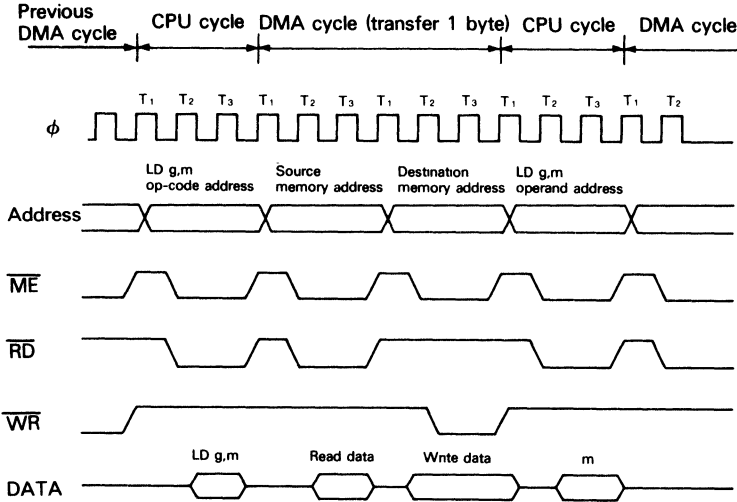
Previous DMA cycle

CPU cycle

DMA cycle (transfer 1 byte)

CPU cycle

DMA cycle

$T_1$ $T_2$ $T_3$ $T_1$ $T_2$ $T_3$ $T_1$ $T_2$ $T_3$ $T_1$ $T_2$ $T_3$ $T_1$ $T_2$

$\phi$

LD g,m op-code address

Source memory address

Destination memory address

LD g,m operand address

Address

$\overline{ME}$

$\overline{RD}$

$\overline{WR}$

DATA

LD g,m

Read data

Wnte data

m